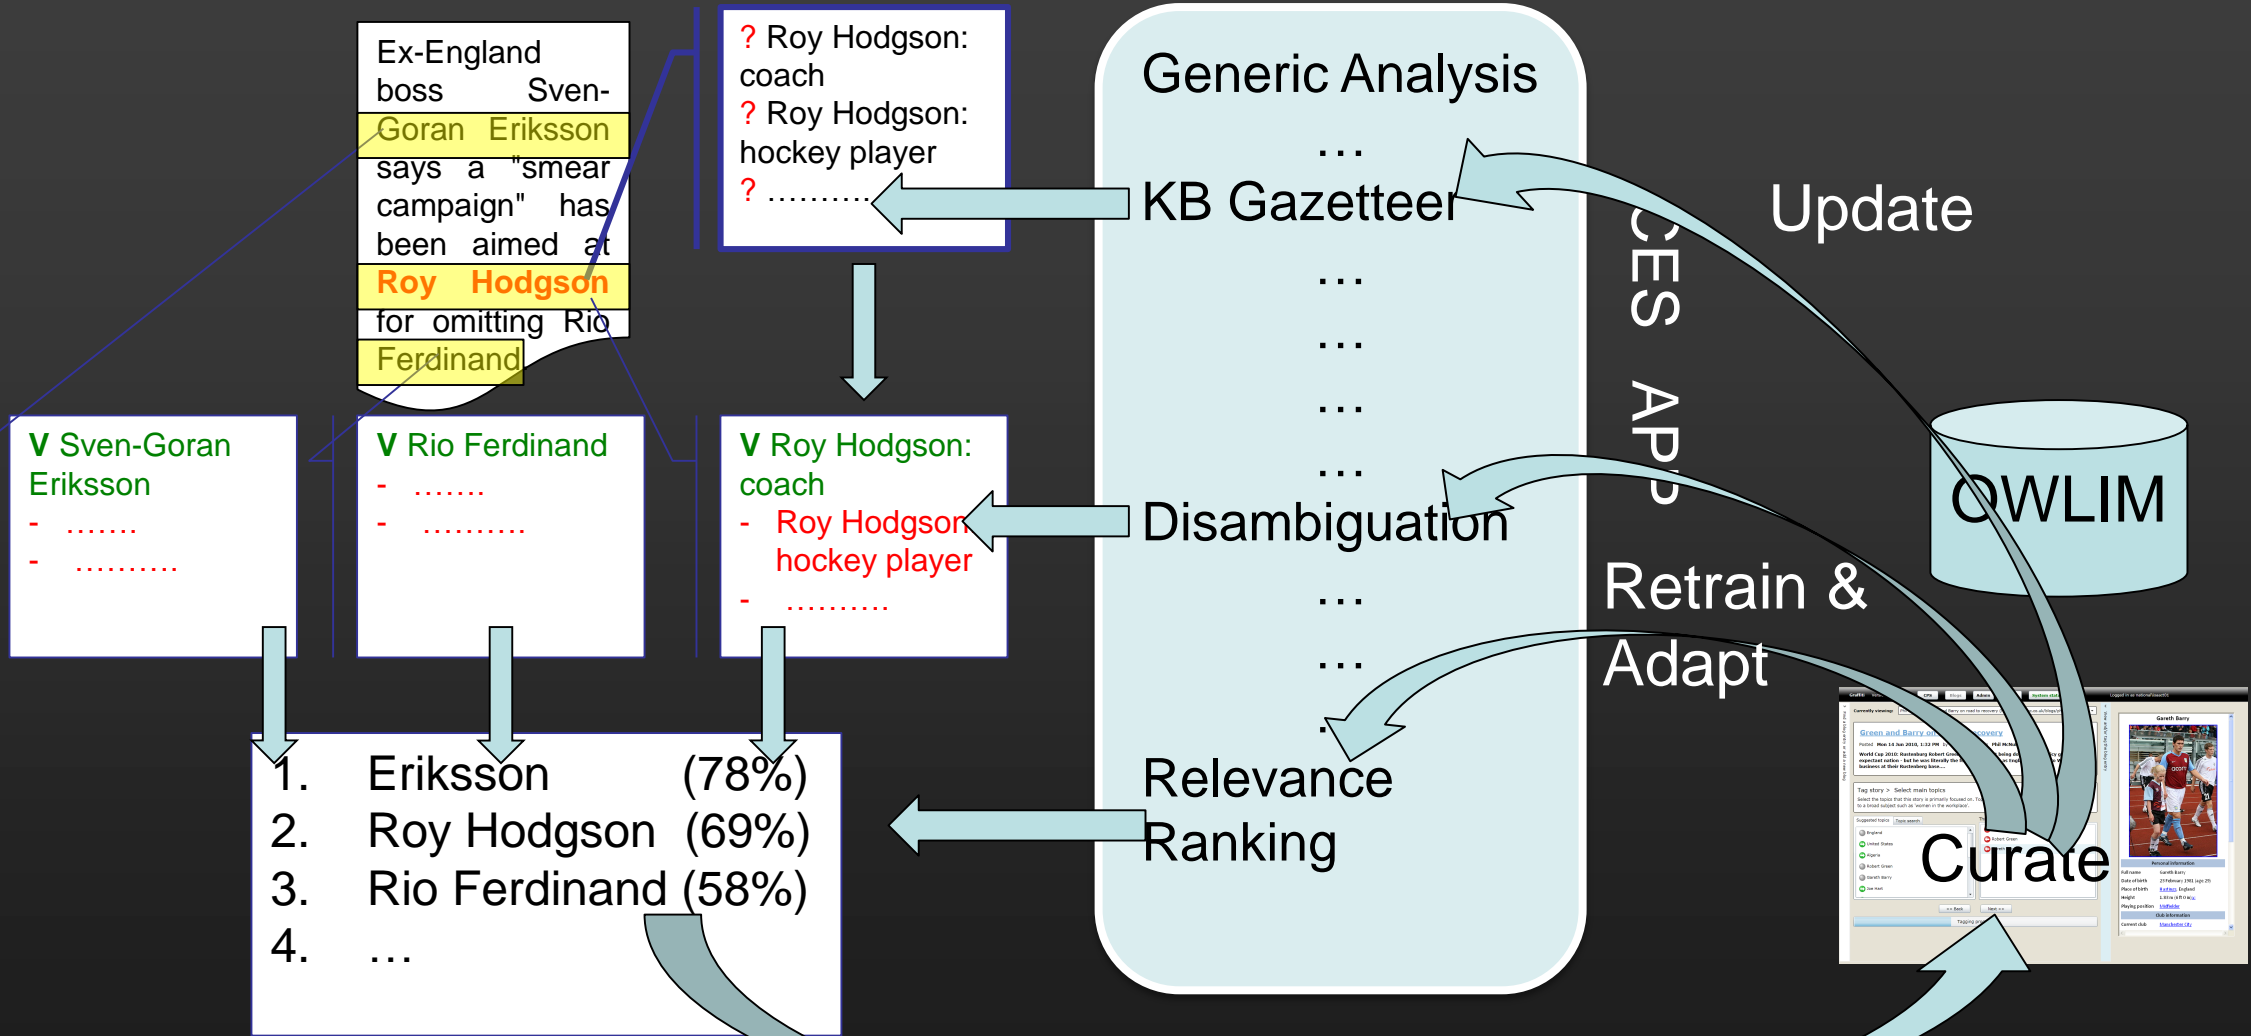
Ex-England boss Sven-Goran Eriksson says a "smear campaign" has been aimed at Roy Hodgson for omitting Rio Ferdinand

? Roy Hodgson: coach
? Roy Hodgson: hockey player
? ..........

Generic Analysis
…
KB Gazetteer
…
…
…
…
Disambiguation
…
…
…
Relevance Ranking

CES APP

Update

OWLIM

Retrain & Adapt

Curate

V Sven-Goran Eriksson
- .......
- ..........

V Rio Ferdinand
- .......
- ..........

V Roy Hodgson: coach
- Roy Hodgson hockey player
- ..........

1. Eriksson (78%)
2. Roy Hodgson (69%)
3. Rio Ferdinand (58%)
4. …